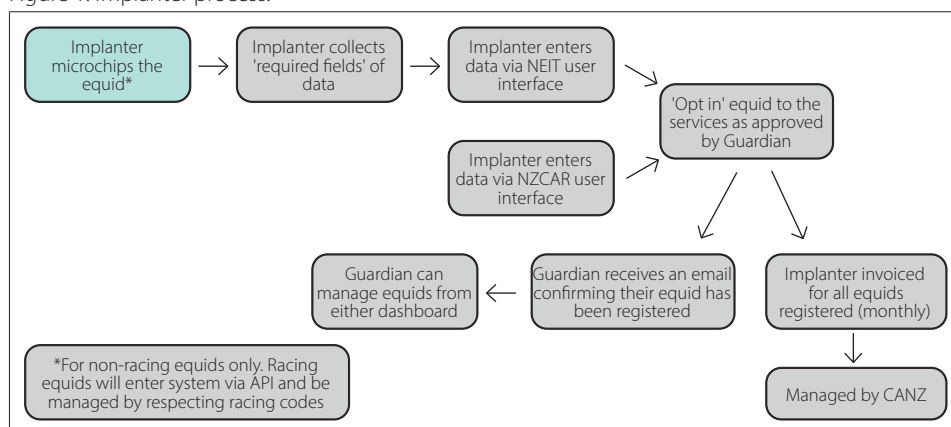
Figure 1: Implanter process.

Implanter microchips the equid*

Implanter collects 'required fields' of data

Implanter enters data via NEIT user interface

'Opt in' equid to the services as approved by Guardian

Implanter enters data via NZCAR user interface

Guardian can manage equids from either dashboard

Guardian receives an email confirming their equid has been registered

Implanter invoiced for all equids registered (monthly)

*For non-racing equids only. Racing equids will enter system via API and be managed by respecting racing codes

Managed by CANZ